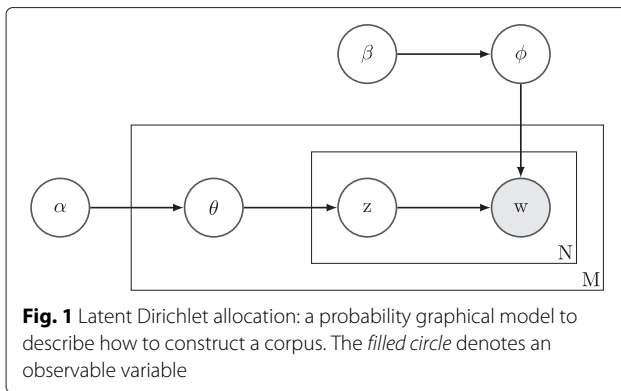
$\beta$

$\phi$

$\alpha$

$\theta$

z

w

N

M

**Fig. 1** Latent Dirichlet allocation: a probability graphical model to describe how to construct a corpus. The *filled circle* denotes an observable variable